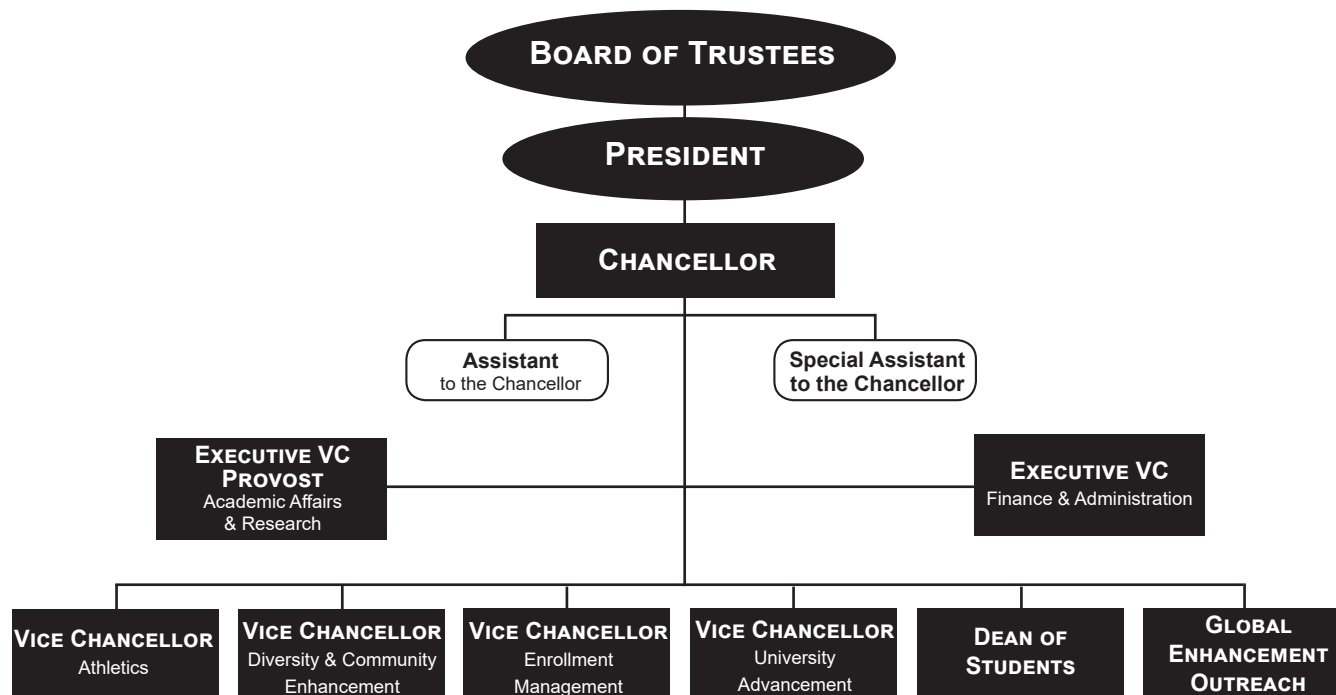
Board of Trustees

President

Chancellor

Assistant
to the Chancellor

Special Assistant
to the Chancellor

Executive VC
Provost
Academic Affairs
& Research

Executive VC
Finance & Administration

Vice Chancellor
Athletics

Vice Chancellor
Diversity & Community Enhancement

Vice Chancellor
Enrollment Management

Vice Chancellor
University Advancement

Dean of Students

Global Enhancement Outreach